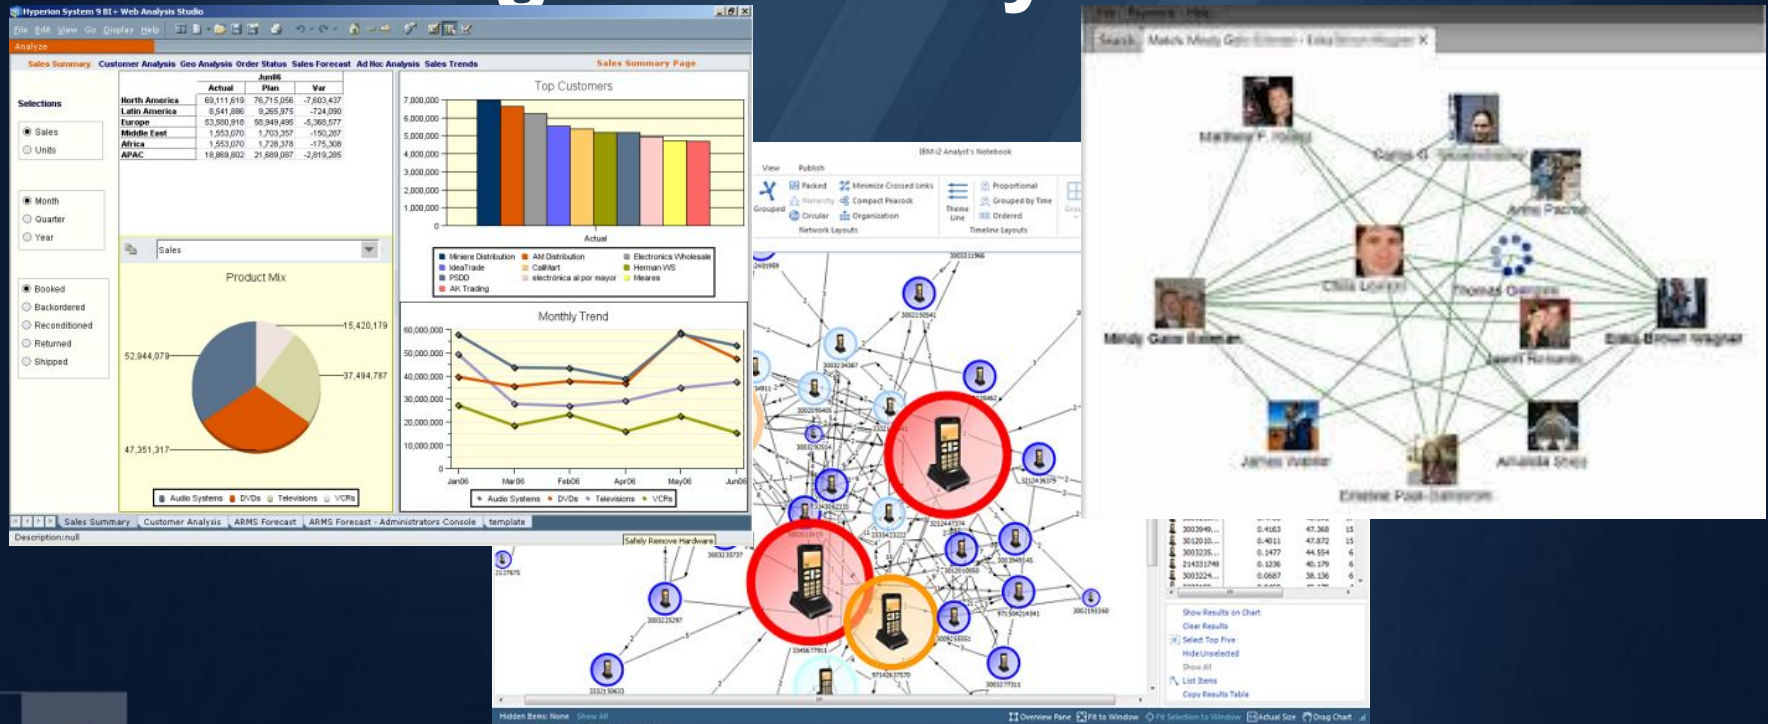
Hyperion System 9 BI+ Web Analysis Studio

File Edit View Go Display Help

Analyze

Sales Summary Customer Analysis Geo Analysis Order Status Sales Forecast Ad Hoc Analysis Sales Trends

Sales Summary Page

Selections

Sales
Units

Month
Quarter
Year

Booked
Backordered
Reconditioned
Returned
Shipped

| | Jun06 | | |
|---|---|---|---|
| | Actual | Plan | Var |
| North America | 69,111,619 | 76,715,056 | -7,603,437 |
| Latin America | 8,541,886 | 9,265,975 | -724,090 |
| Europe | 53,580,918 | 58,949,495 | -5,368,577 |
| Middle East | 1,553,070 | 1,703,357 | -150,287 |
| Africa | 1,553,070 | 1,728,378 | -175,308 |
| APAC | 18,869,802 | 21,689,087 | -2,819,285 |

Sales

Product Mix

15,420,179
52,944,079
37,494,787
47,351,317

Audio Systems DVDs Televisions VCRs

Top Customers

7,000,000
6,000,000
5,000,000
4,000,000
3,000,000
2,000,000
1,000,000
0

Actual

Miniere Distribution AM Distribution Electronics Wholesale IdeaTrade CallMart Herman WS PSDD electrónica al por mayor Meares AK Trading

Monthly Trend

60,000,000
50,000,000
40,000,000
30,000,000
20,000,000
10,000,000
0

Jan06 Mar06 Feb06 Apr06 May06 Jun06

Audio Systems DVDs Televisions VCRs

Sales Summary Customer Analysis ARMS Forecast ARMS Forecast - Administrators Console template

Description:null

IBM i2 Analyst's Notebook

View Publish

Grouped Packed Hierarchy Circular Minimize Crossed Links Compact Peacock Organization Theme Line Proportional Grouped by Time Ordered

Network Layouts Timeline Layouts

Safely Remove Hardware

Show Results on Chart
Clear Results
Select Top Five
Hide Unselected
Show All
List Items
Copy Results Table

Hidden Items: None Show All

Overview Pane Fit to Window Fit Selection to Window Actual Size Drag Chart

File Payments Help

Search Match Mindy Gaia Esman - Erika Brown Wagner

Matthew F. Hovey
Carlos G. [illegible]
Anne Pacho
Chris Lorenz
Thomas Quinlan
Mindy Gaia Esman
Jason Richards
Erika Brown Wagner
James Warner
Amanda Shea
Emeline Paul-Sampson